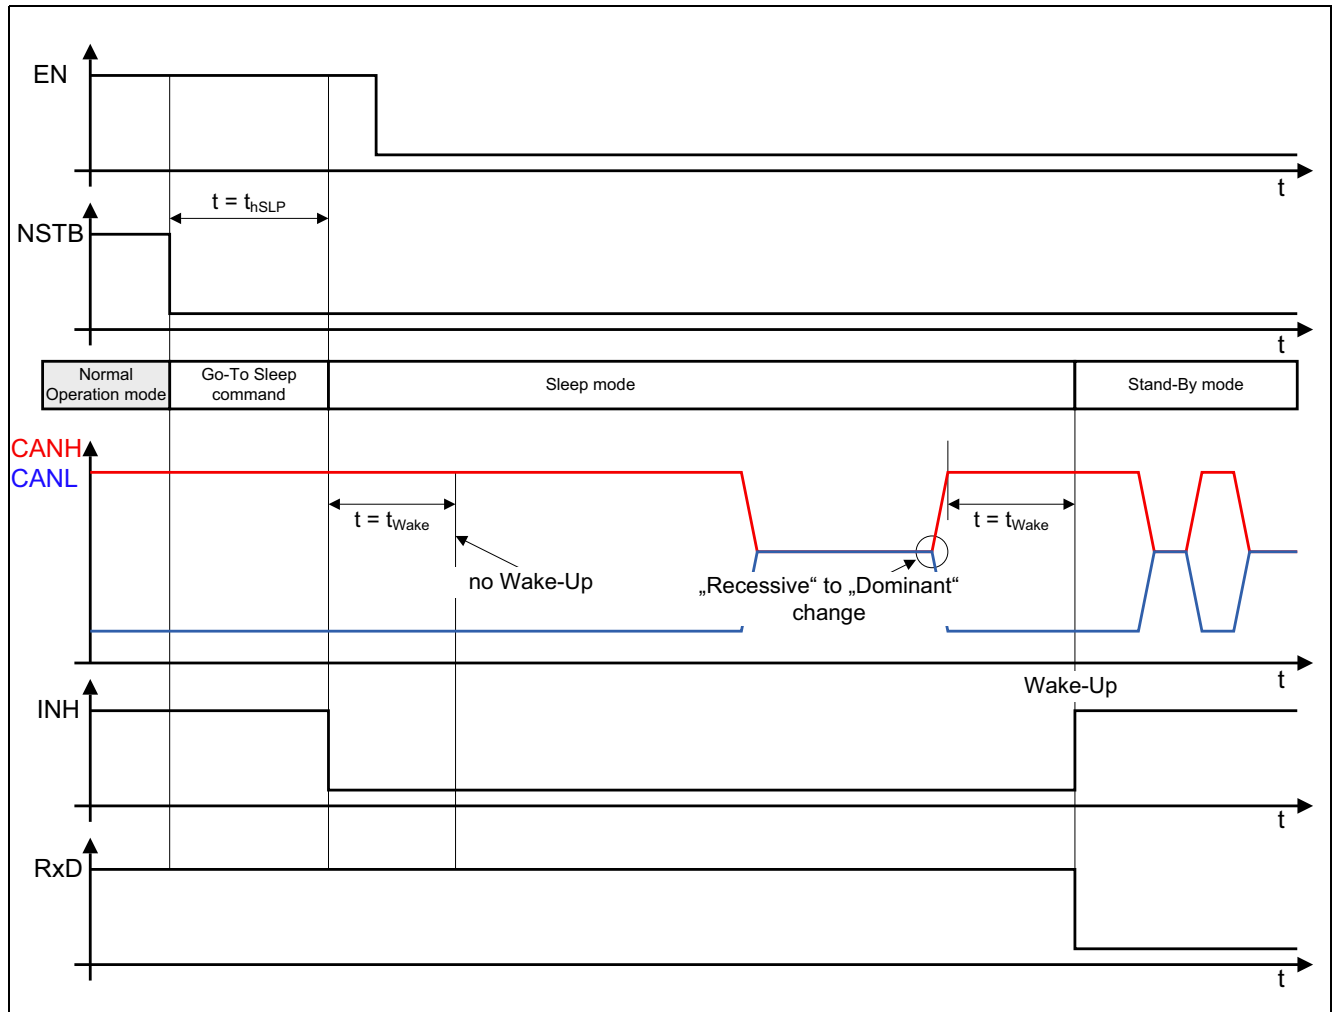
EN

t

NSTB

t = $t_{hSLP}$

t

| Normal Operation mode | Go-To Sleep command | Sleep mode | Stand-By mode |
|---|---|---|---|

CANH
CANL

t = $t_{Wake}$

no Wake-Up

„Recessive“ to „Dominant“ change

t = $t_{Wake}$

Wake-Up

t

INH

t

RxD

t